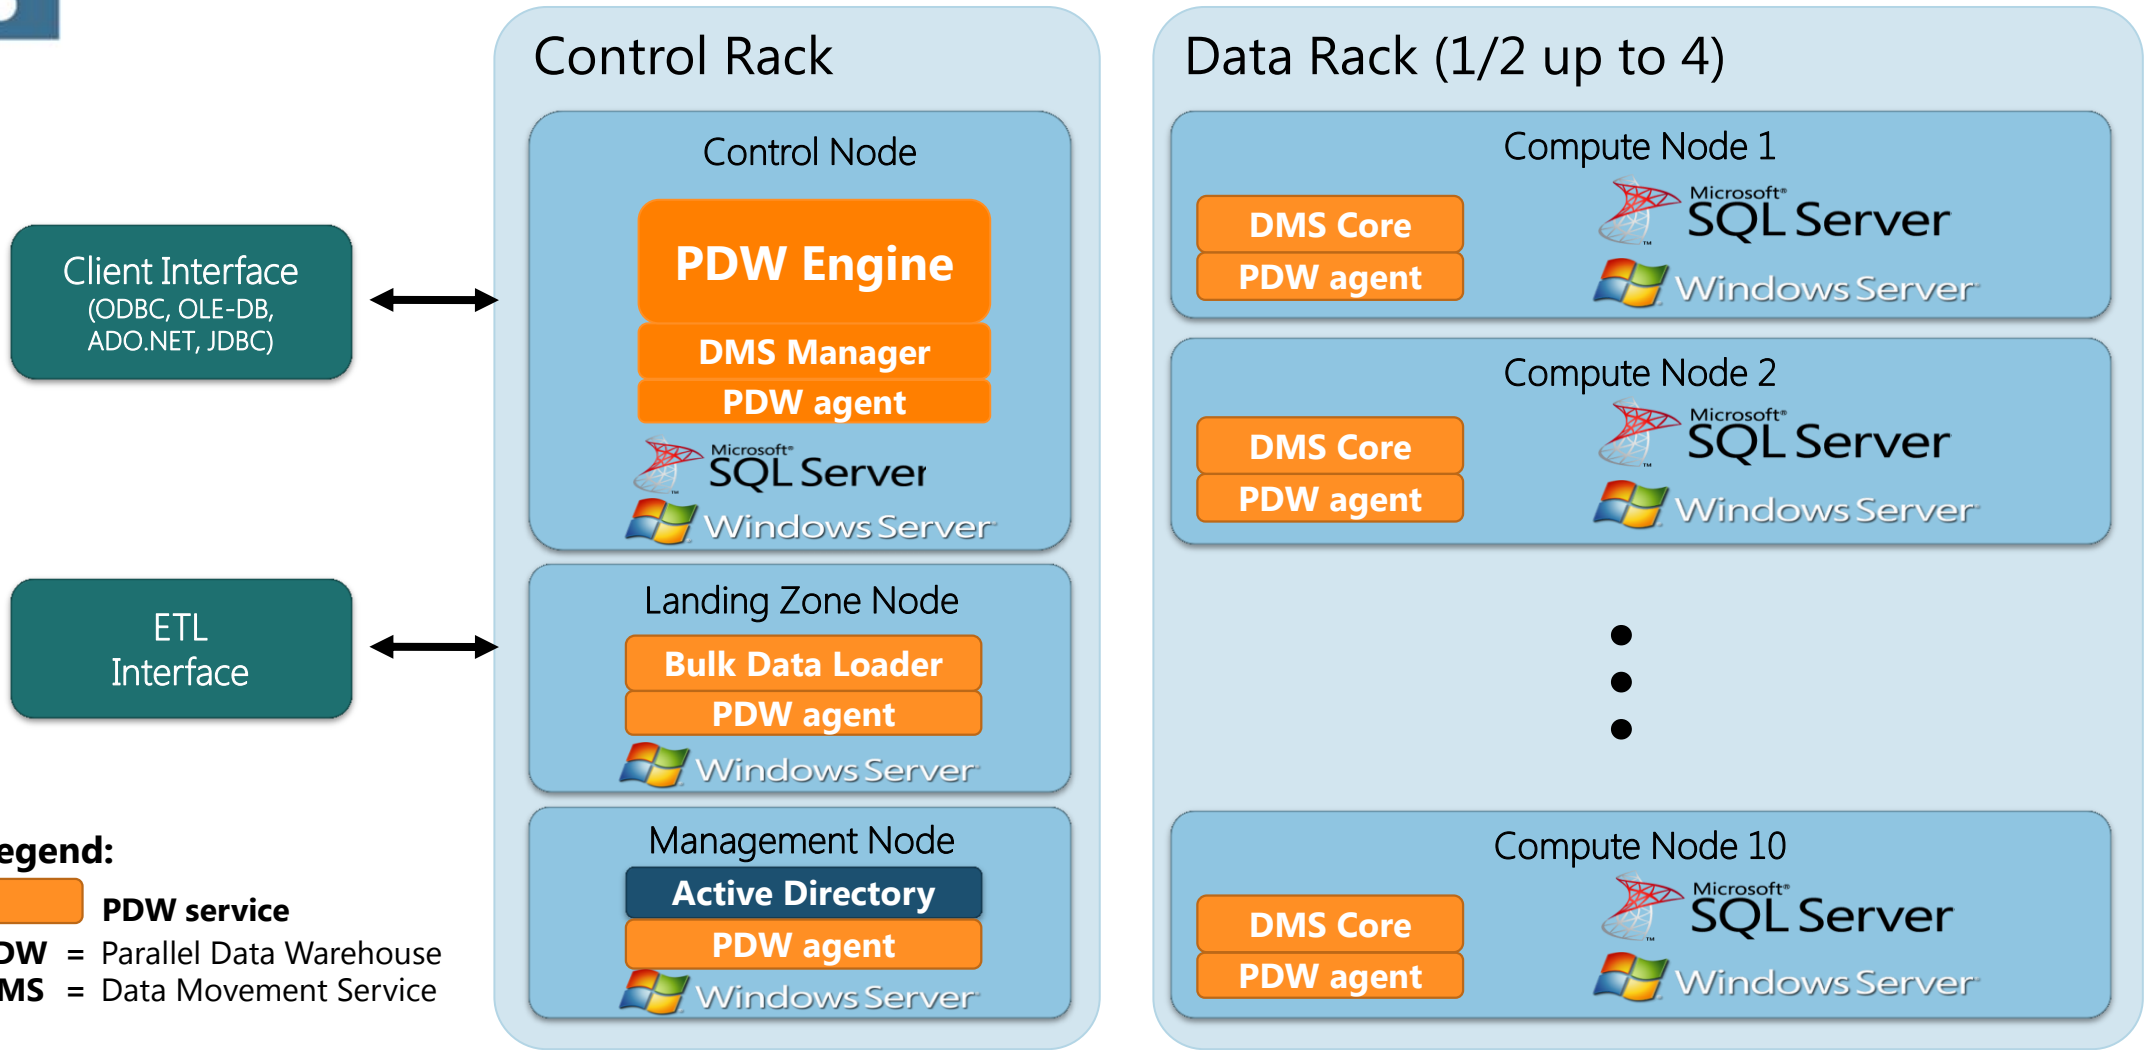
Client Interface
(ODBC, OLE-DB, ADO.NET, JDBC)

ETL Interface

egend:
PDW service
DW = Parallel Data Warehouse
MS = Data Movement Service

Control Rack

Control Node
PDW Engine
DMS Manager
PDW agent
Microsoft SQL Server
Windows Server

Landing Zone Node
Bulk Data Loader
PDW agent
Windows Server

Management Node
Active Directory
PDW agent
Windows Server

Data Rack (1/2 up to 4)

Compute Node 1
DMS Core
PDW agent
Microsoft SQL Server
Windows Server

Compute Node 2
DMS Core
PDW agent
Microsoft SQL Server
Windows Server

Compute Node 10
DMS Core
PDW agent
Microsoft SQL Server
Windows Server